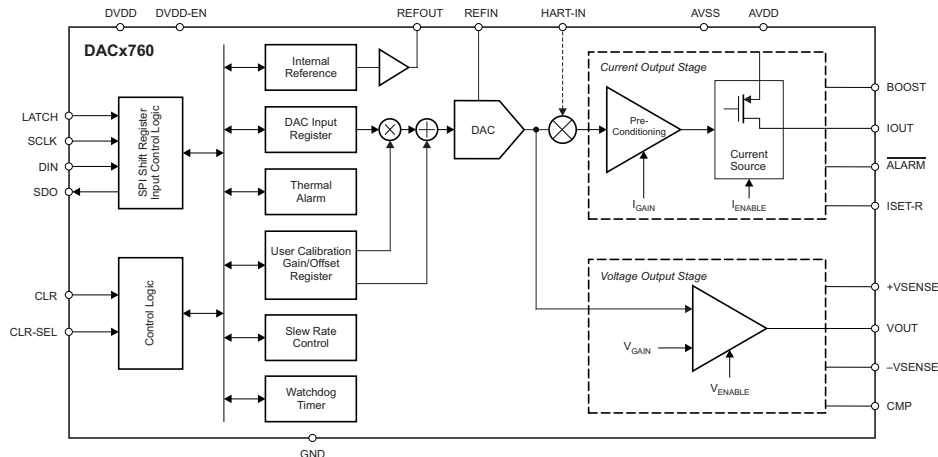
DVDD DVDD-EN REFOUT REFIN HART-IN AVSS AVDD

DACx760

LATCH
SCLK
DIN
SDO

SPI Shift Register
Input Control Logic

Internal Reference

DAC Input Register

Thermal Alarm

User Calibration Gain/Offset Register

Slew Rate Control

Watchdog Timer

DAC

CLR
CLR-SEL

Control Logic

Current Output Stage

Pre-Conditioning

$I_{GAIN}$

Current Source

$I_{ENABLE}$

BOOST
IOUT
$\overline{ALARM}$
ISET-R

Voltage Output Stage

$V_{GAIN}$

$V_{ENABLE}$

+VSENSE
VOUT
–VSENSE
CMP

GND